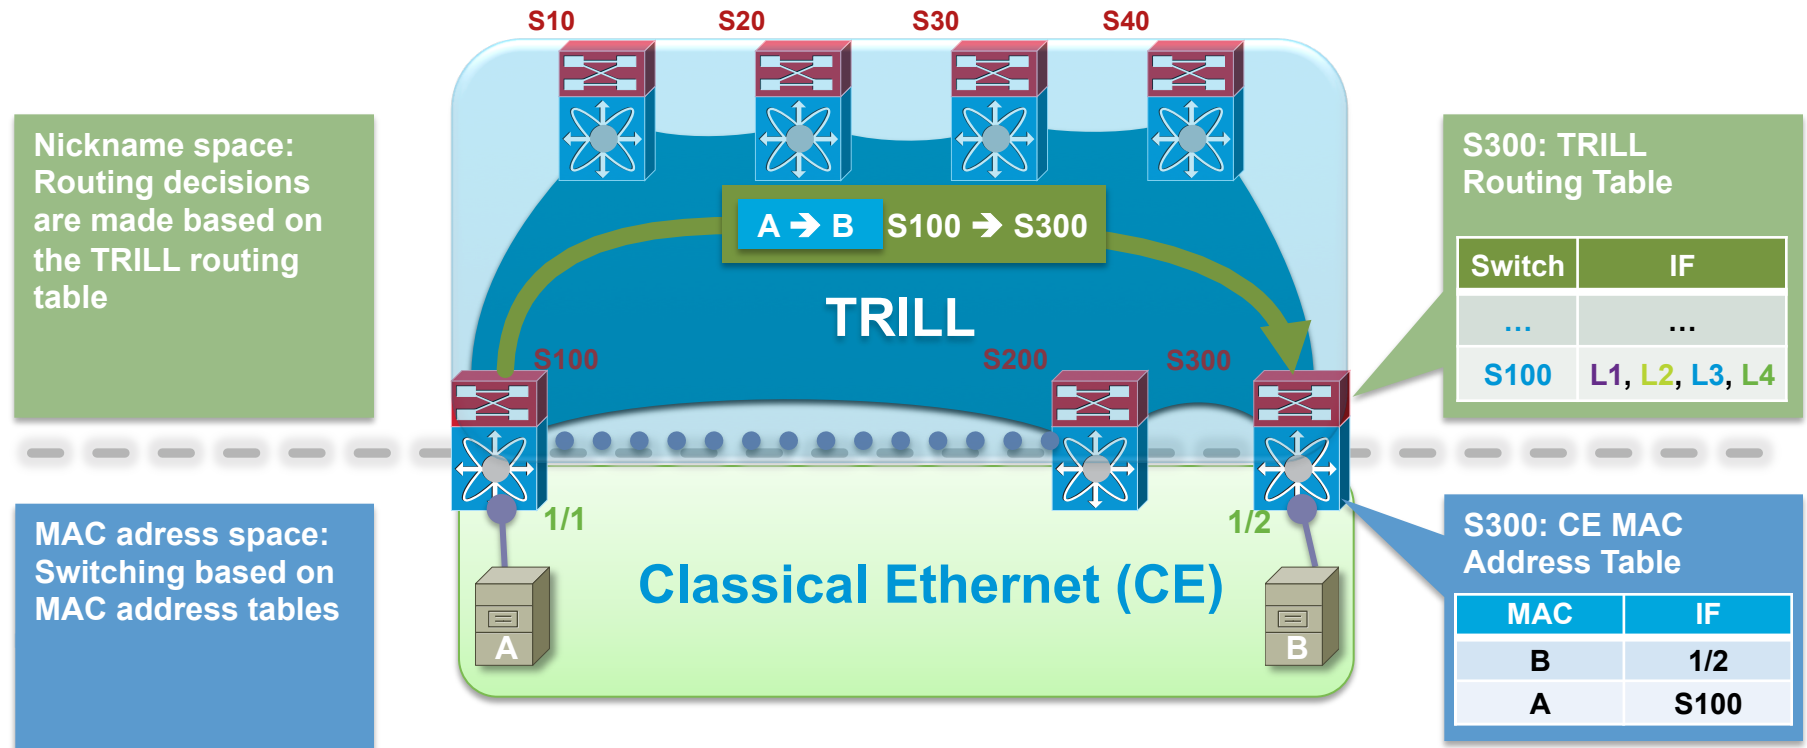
S10 S20 S30 S40

Nickname space: Routing decisions are made based on the TRILL routing table

A → B S100 → S300

TRILL

S100 S200 S300

S300: TRILL Routing Table

| Switch | IF |
|---|---|
| … | … |
| S100 | L1, L2, L3, L4 |

MAC adress space: Switching based on MAC address tables

1/1 1/2

Classical Ethernet (CE)

A B

S300: CE MAC Address Table

| MAC | IF |
|---|---|
| B | 1/2 |
| A | S100 |